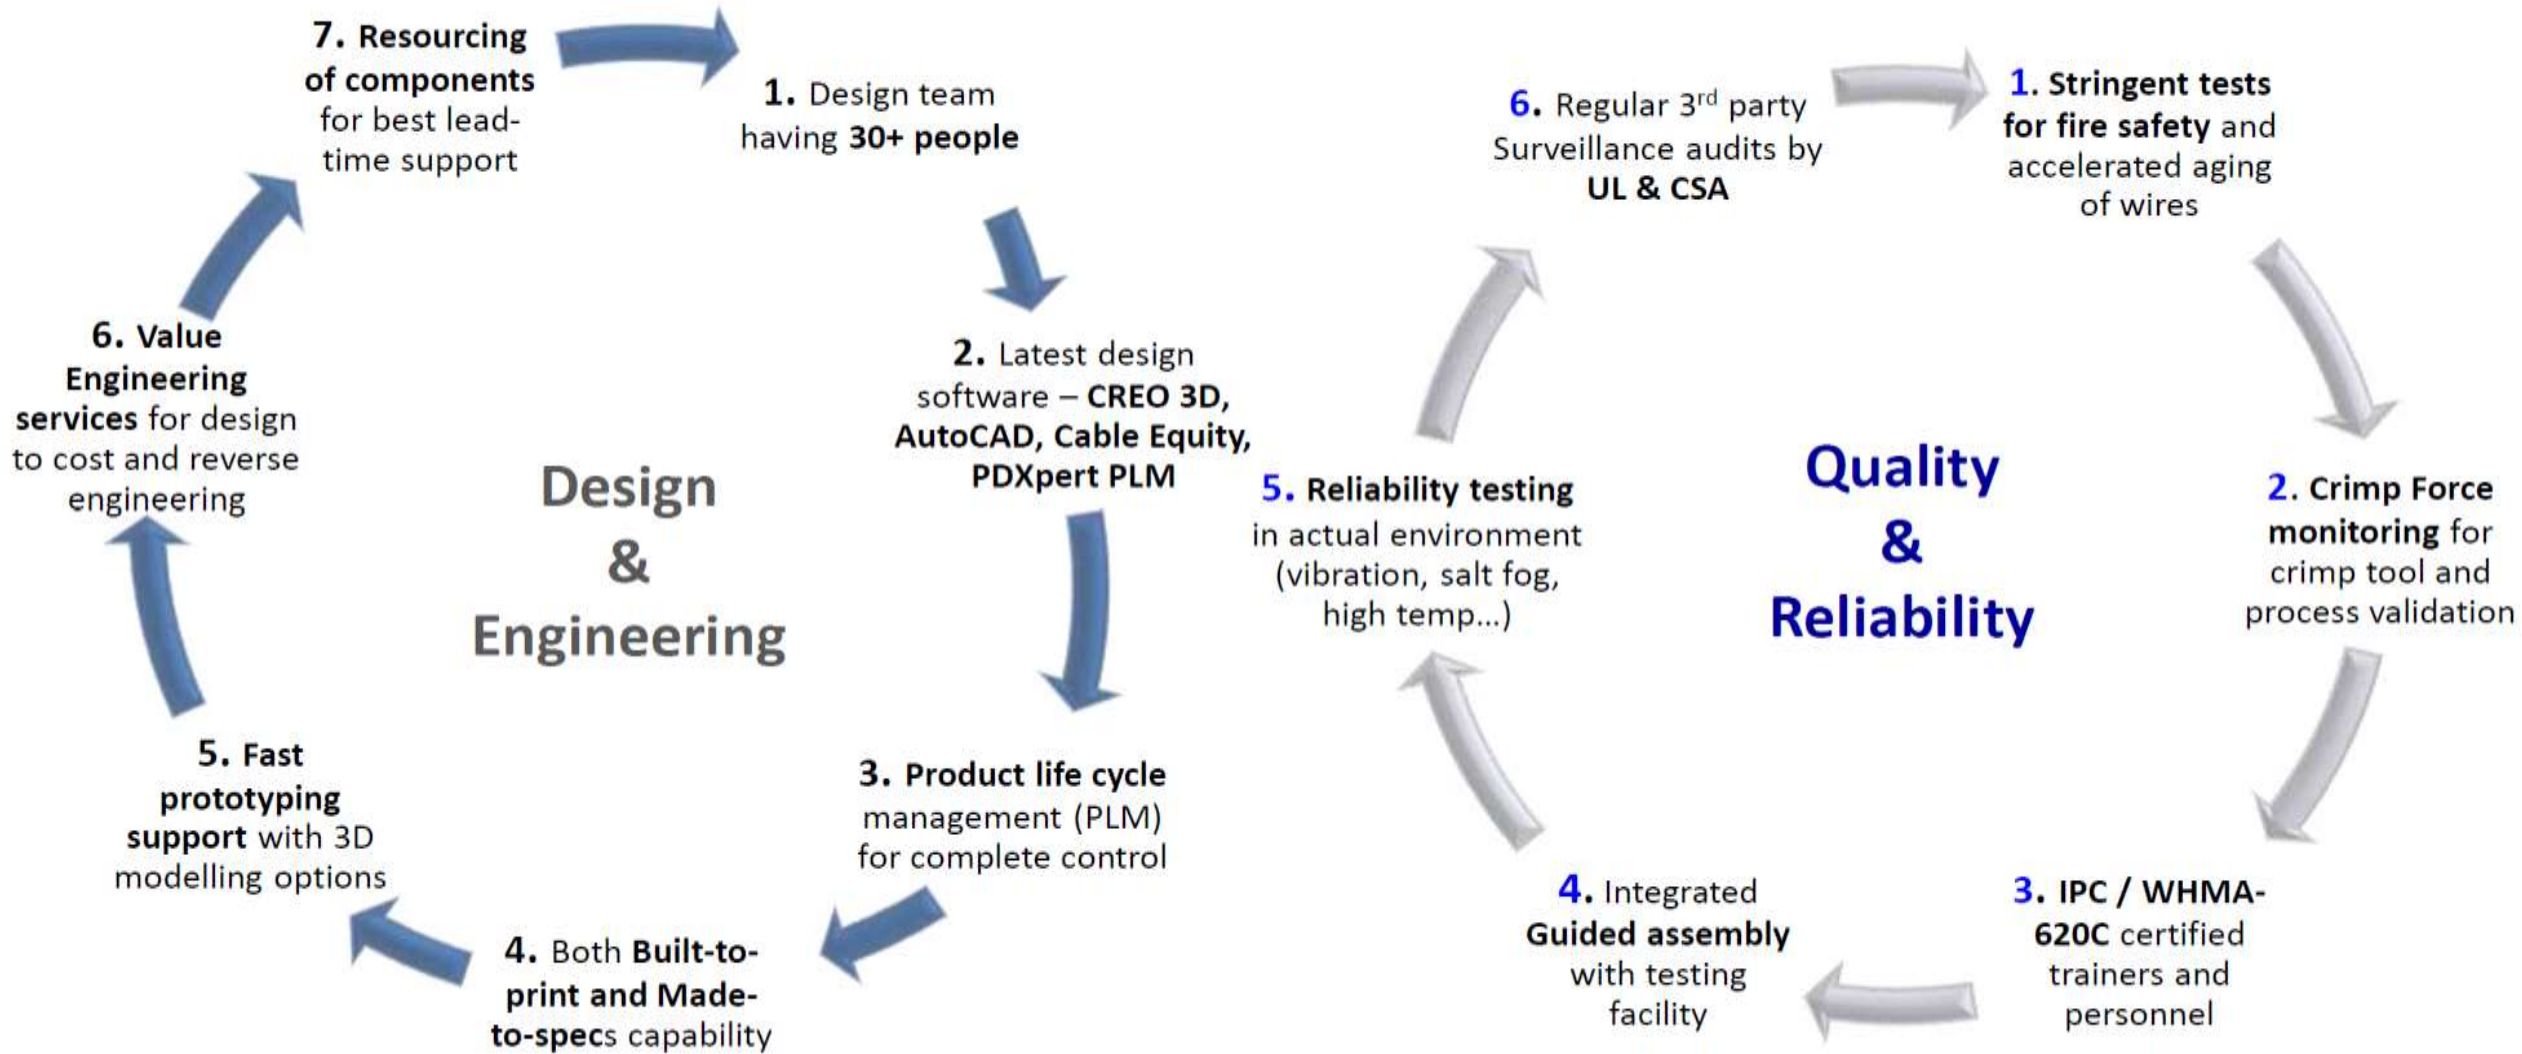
Design & Engineering

1. Design team having 30+ people

2. Latest design software – CREO 3D, AutoCAD, Cable Equity, PDXpert PLM

3. Product life cycle management (PLM) for complete control

4. Both Built-to-print and Made-to-specs capability

5. Fast prototyping support with 3D modelling options

6. Value Engineering services for design to cost and reverse engineering

7. Resourcing of components for best lead-time support

Quality & Reliability

1. Stringent tests for fire safety and accelerated aging of wires

2. Crimp Force monitoring for crimp tool and process validation

3. IPC / WHMA-620C certified trainers and personnel

4. Integrated Guided assembly with testing facility

5. Reliability testing in actual environment (vibration, salt fog, high temp…)

6. Regular 3$^{rd}$ party Surveillance audits by UL & CSA